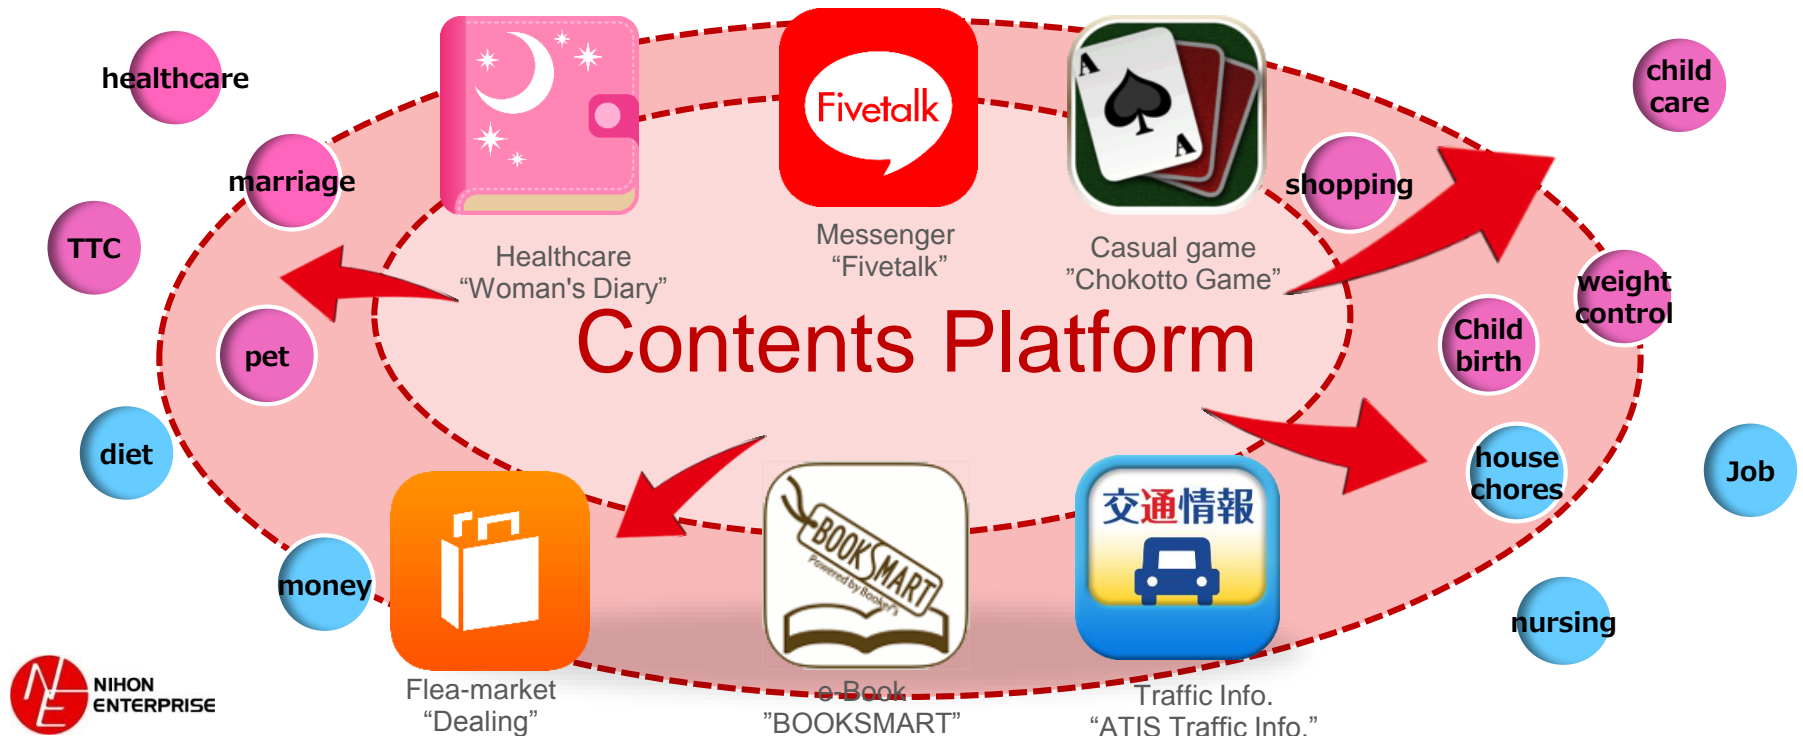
healthcare

marriage

TTC

pet

diet

money

Healthcare
“Woman's Diary”

Fivetalk

Messenger
“Fivetalk”

Casual game
”Chokotto Game”

shopping

child care

weight control

Child birth

house chores

Job

nursing

Contents Platform

Flea-market
“Dealing”

BOOKSMART
Powered by Booker's

e-Book
”BOOKSMART”

交通情報

Traffic Info.
“ATIS Traffic Info.”

NIHON ENTERPRISE